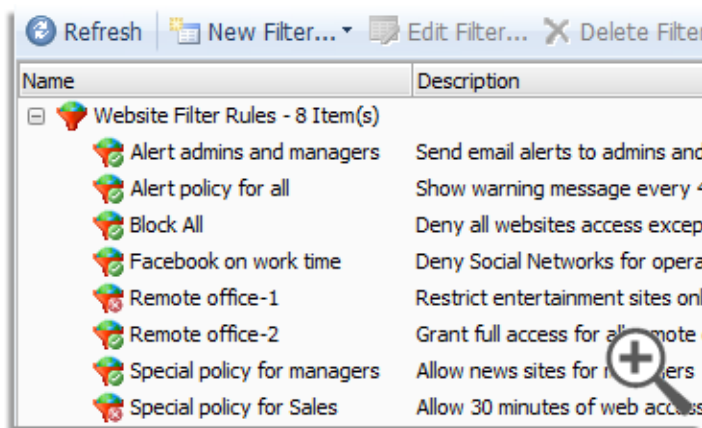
Refresh New Filter... Edit Filter... Delete Filte

| Name | Description |
|---|---|
| Website Filter Rules - 8 Item(s) | |
| Alert admins and managers | Send email alerts to admins and |
| Alert policy for all | Show warning message every 4 |
| Block All | Deny all websites access excep |
| Facebook on work time | Deny Social Networks for opera |
| Remote office-1 | Restrict entertainment sites onl |
| Remote office-2 | Grant full access for a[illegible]mote |
| Special policy for managers | Allow news sites for m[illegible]ers |
| Special policy for Sales | Allow 30 minutes of web acc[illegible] |